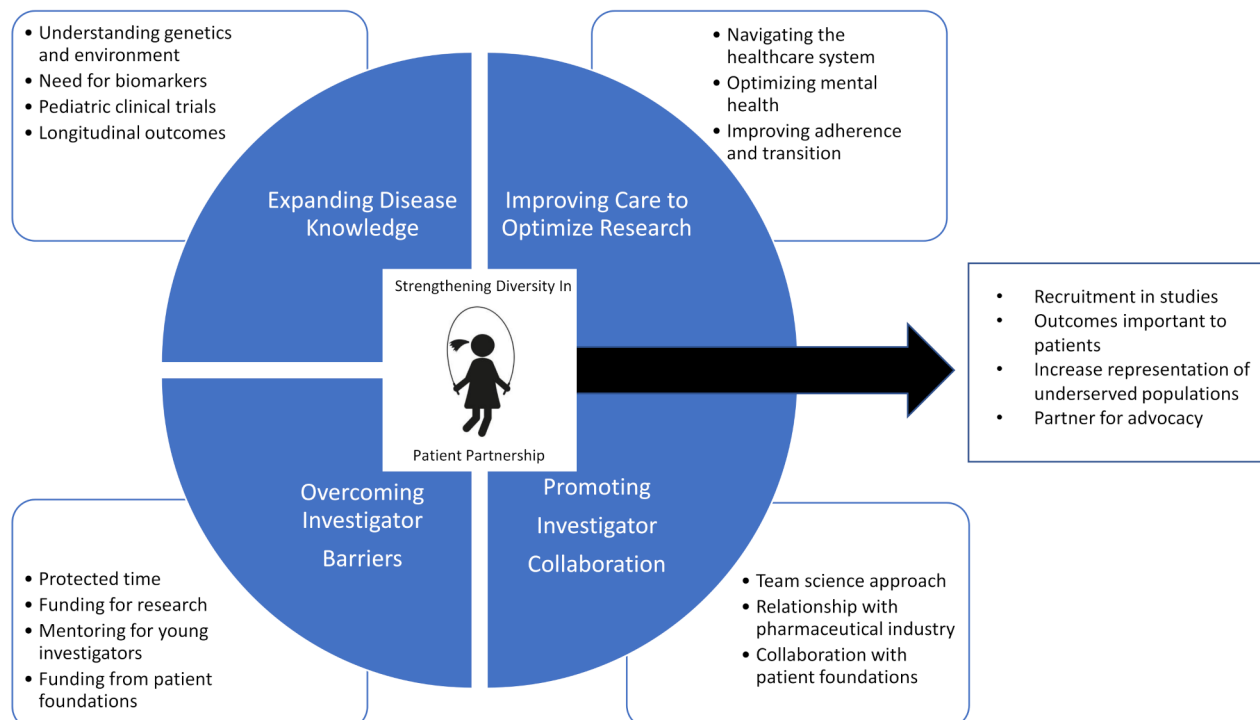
- Understanding genetics and environment
- Need for biomarkers
- Pediatric clinical trials
- Longitudinal outcomes

- Navigating the healthcare system
- Optimizing mental health
- Improving adherence and transition

Expanding Disease Knowledge

Improving Care to Optimize Research

Strengthening Diversity In

Patient Partnership

- Recruitment in studies
- Outcomes important to patients
- Increase representation of underserved populations
- Partner for advocacy

Overcoming Investigator Barriers

Promoting Investigator Collaboration

- Protected time
- Funding for research
- Mentoring for young investigators
- Funding from patient foundations

- Team science approach
- Relationship with pharmaceutical industry
- Collaboration with patient foundations